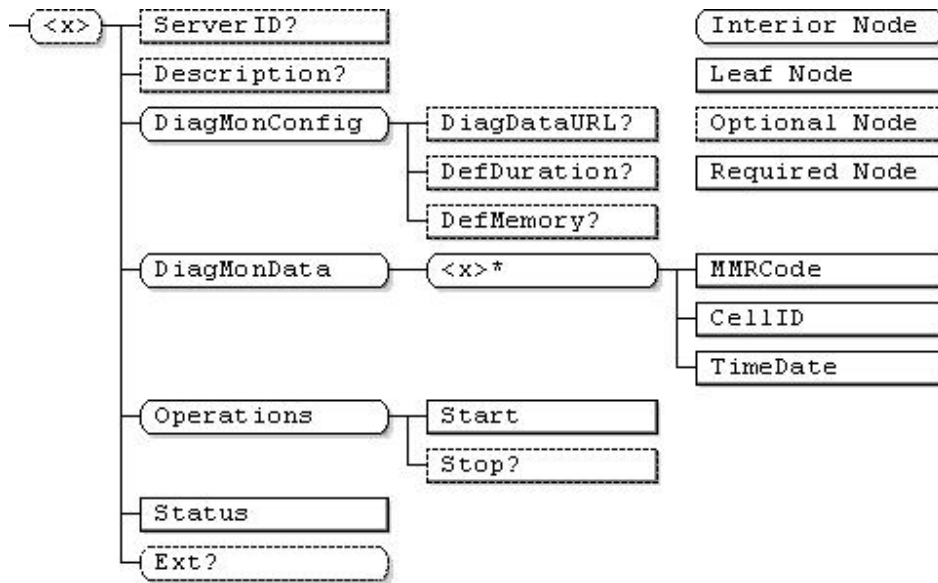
<x>
ServerID?
Description?
DiagMonConfig
DiagDataURL?
DefDuration?
DefMemory?
DiagMonData
<x>*
MMRCode
CellID
TimeDate
Operations
Start
Stop?
Status
Ext?

Interior Node
Leaf Node
Optional Node
Required Node